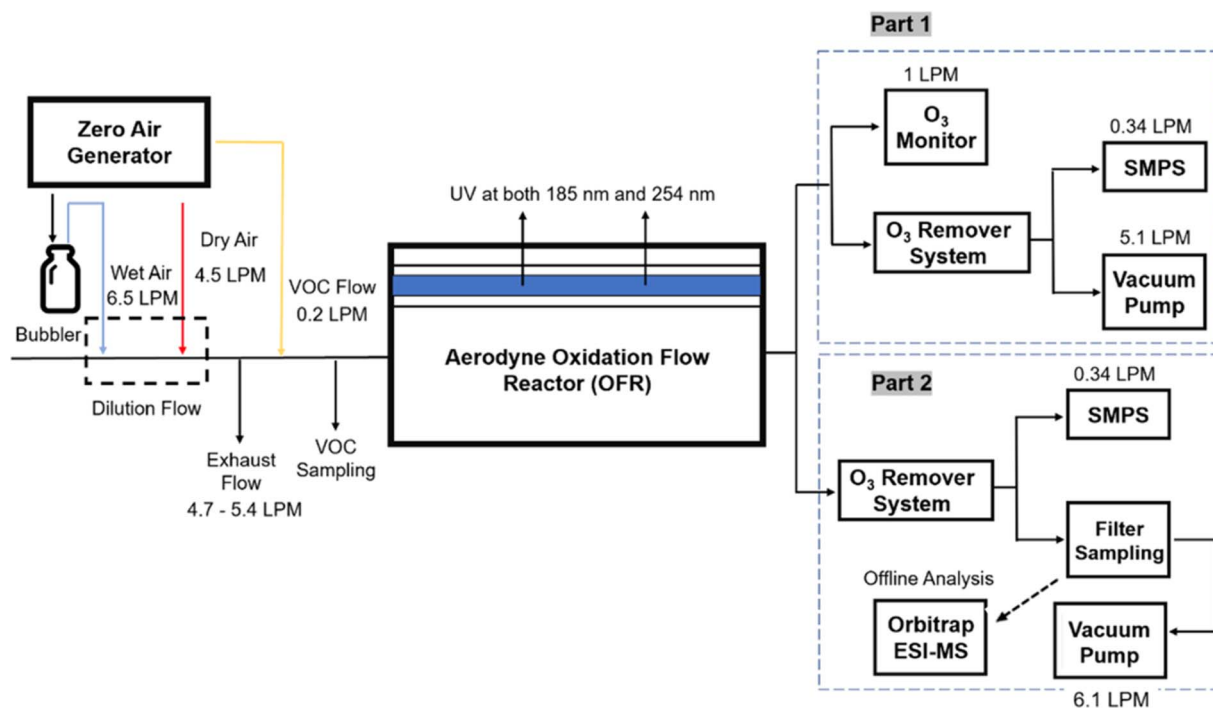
Part 1

Zero Air Generator

1 LPM

$O_3$ Monitor

0.34 LPM

SMPS

UV at both 185 nm and 254 nm

$O_3$ Remover System

5.1 LPM

Vacuum Pump

Wet Air 6.5 LPM

Dry Air 4.5 LPM

VOC Flow 0.2 LPM

Bubbler

Aerodyne Oxidation Flow Reactor (OFR)

Dilution Flow

Part 2

0.34 LPM

SMPS

Exhaust Flow 4.7 - 5.4 LPM

VOC Sampling

$O_3$ Remover System

Filter Sampling

Offline Analysis

Orbitrap ESI-MS

Vacuum Pump

6.1 LPM